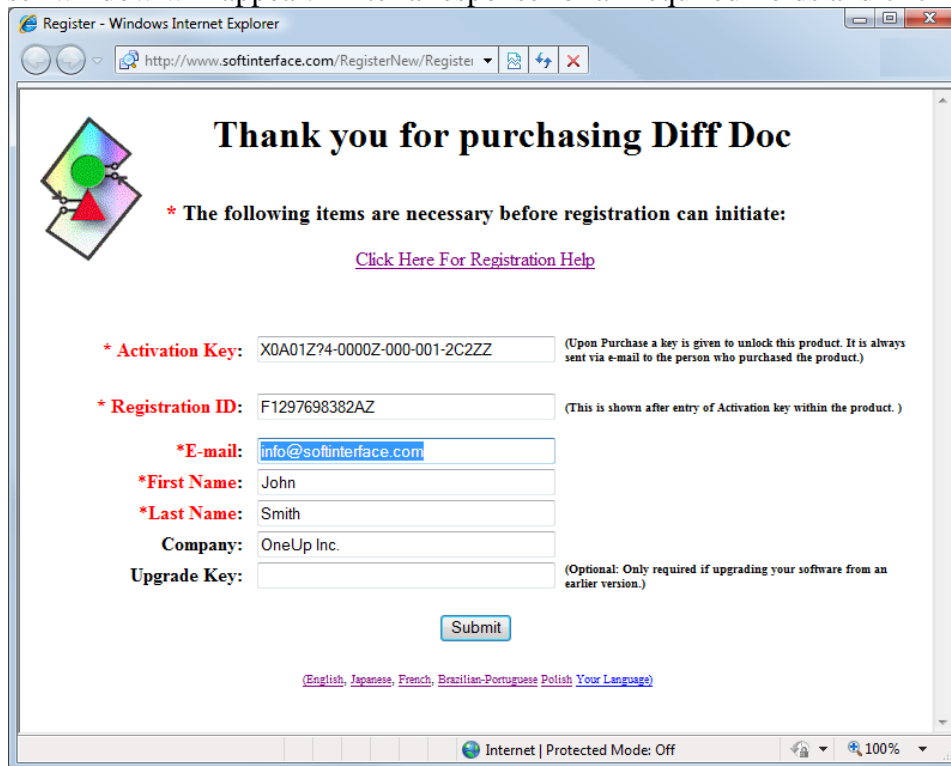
Register - Windows Internet Explorer

http://www.softinterface.com/RegisterNew/Register

Thank you for purchasing Diff Doc

* The following items are necessary before registration can initiate:

Click Here For Registration Help

* Activation Key: X0A01Z?4-0000Z-000-001-2C2ZZ (Upon Purchase a key is given to unlock this product. It is always sent via e-mail to the person who purchased the product.)

* Registration ID: F1297698382AZ (This is shown after entry of Activation key within the product. )

*E-mail: info@softinterface.com

*First Name: John

*Last Name: Smith

Company: OneUp Inc.

Upgrade Key: (Optional: Only required if upgrading your software from an earlier version.)

Submit

(English, Japanese, French, Brazilian-Portuguese Polish Your Language)

Internet | Protected Mode: Off

100%